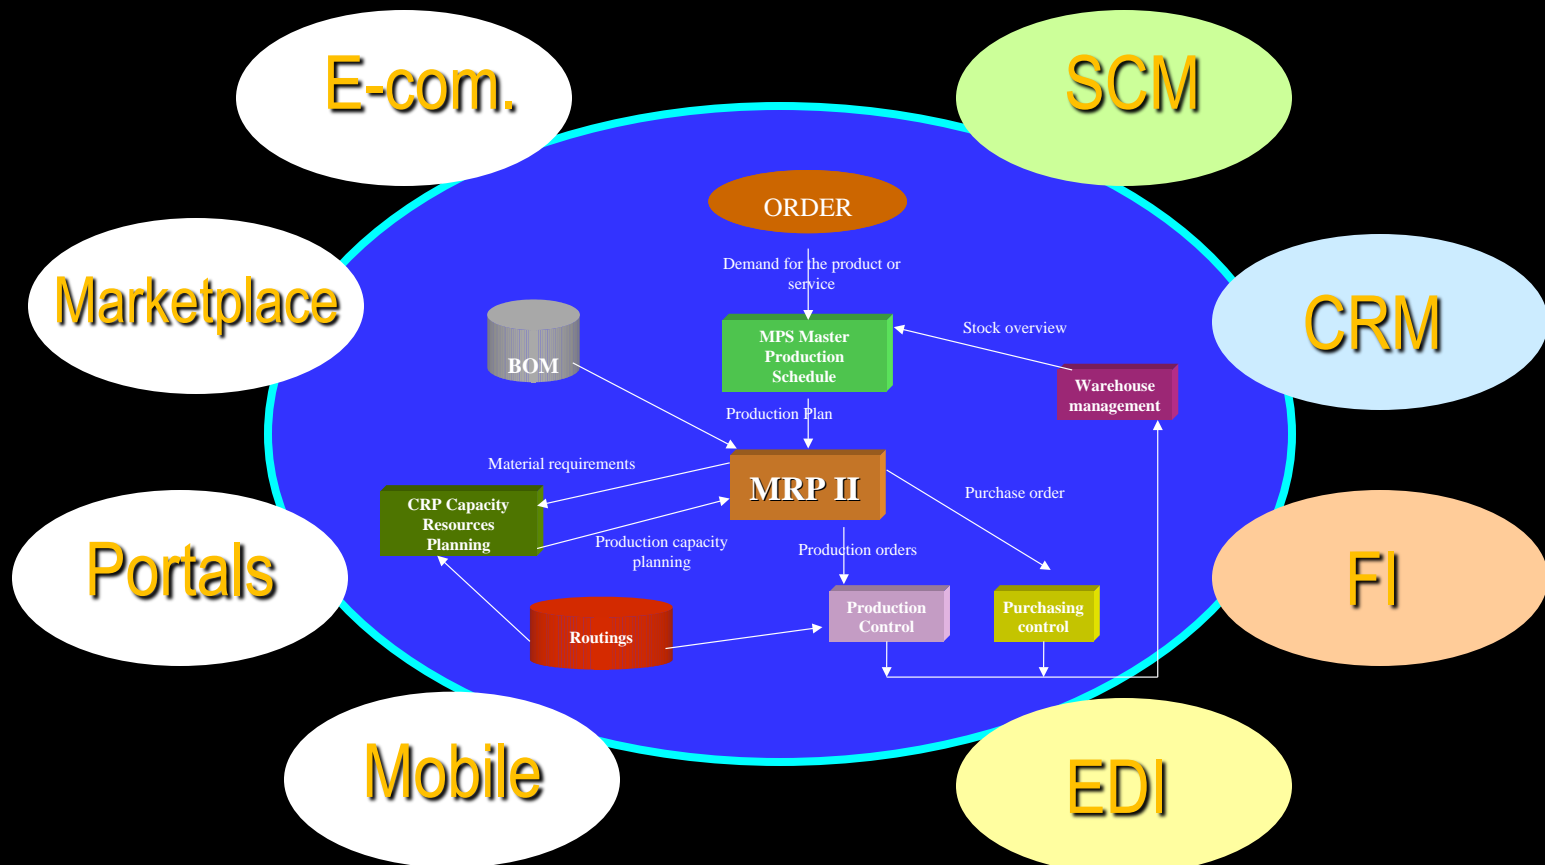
E-com.

SCM

Marketplace

CRM

Portals

FI

Mobile

EDI

ORDER

Demand for the product or service

MPS Master Production Schedule

Stock overview

Warehouse management

BOM

Production Plan

Material requirements

MRP II

Purchase order

CRP Capacity Resources Planning

Production capacity planning

Production orders

Routings

Production Control

Purchasing control